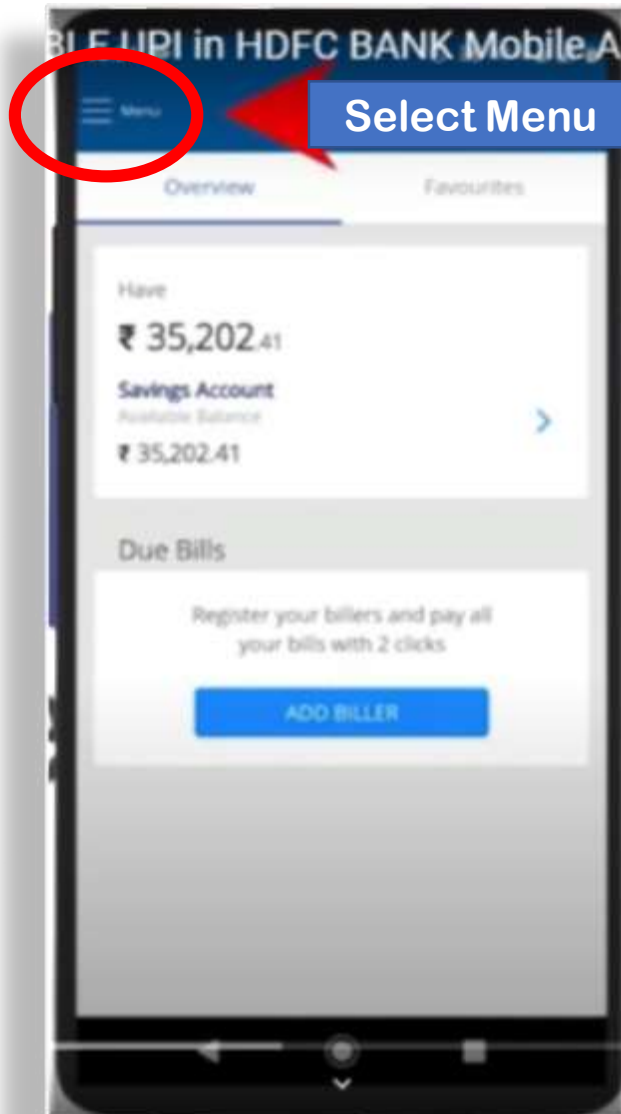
BLE UPI in HDFC BANK Mobile A

Menu

Select Menu

Overview

Favourites

Have

₹ 35,202.41

Savings Account

Available Balance

₹ 35,202.41

Due Bills

Register your billers and pay all your bills with 2 clicks

ADD BILLER